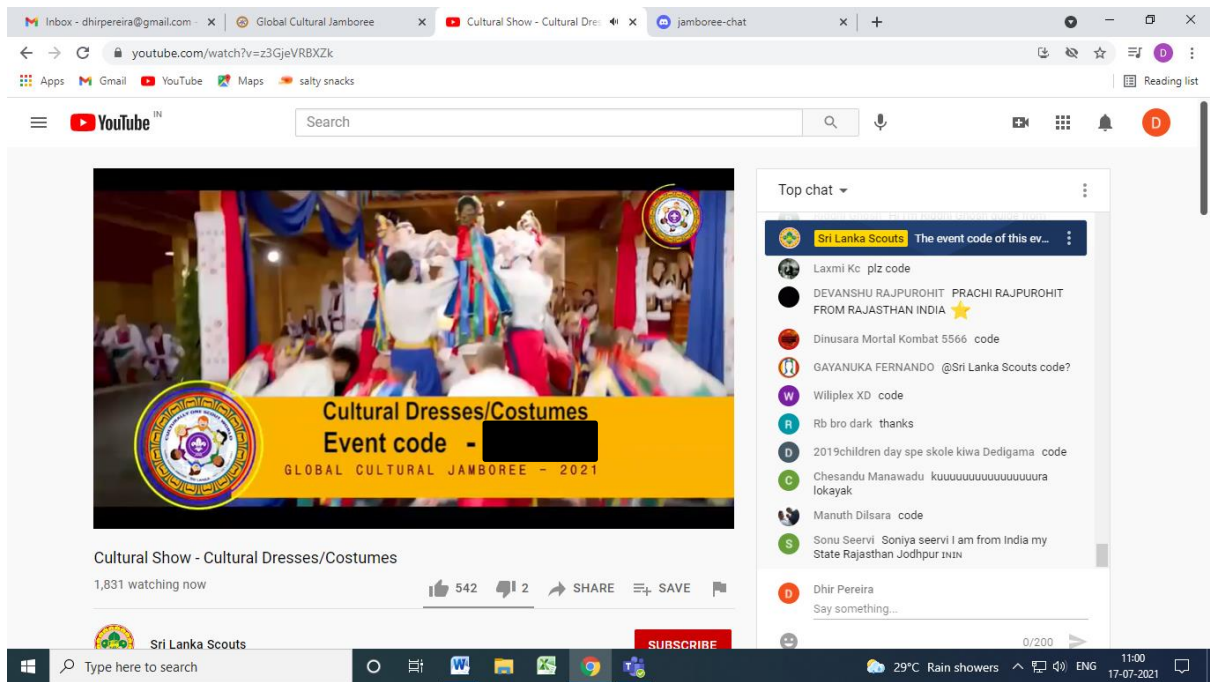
Inbox - dhirpereira@gmail.com
Global Cultural Jamboree
Cultural Show - Cultural Dre
jamboree-chat

youtube.com/watch?v=z3GjeVRBXZk

Apps Gmail YouTube Maps salty snacks
Reading list

YouTube IN
Search

Cultural Dresses/Costumes
Event code -
GLOBAL CULTURAL JAMBOREE - 2021

Cultural Show - Cultural Dresses/Costumes
1,831 watching now
542 2 SHARE SAVE
Sri Lanka Scouts
SUBSCRIBE

Top chat
Sri Lanka Scouts The event code of this ev...
Laxmi Kc plz code
DEVANSHU RAJPUROHIT PRACHI RAJPUROHIT FROM RAJASTHAN INDIA
Dinusara Mortal Kombat 5566 code
GAYANUKA FERNANDO @Sri Lanka Scouts code?
Wiliplex XD code
Rb bro dark thanks
2019children day spe skole kiwa Dedigama code
Chesandu Manawadu kuuuuuuuuuuuuuuura lokayak
Manuth Dilsara code
Sonu Seervi Soniya seervi I am from India my State Rajasthan Jodhpur ININ
Dhir Pereira
Say something...
0/200

Type here to search
29°C Rain showers ENG 11:00 17-07-2021